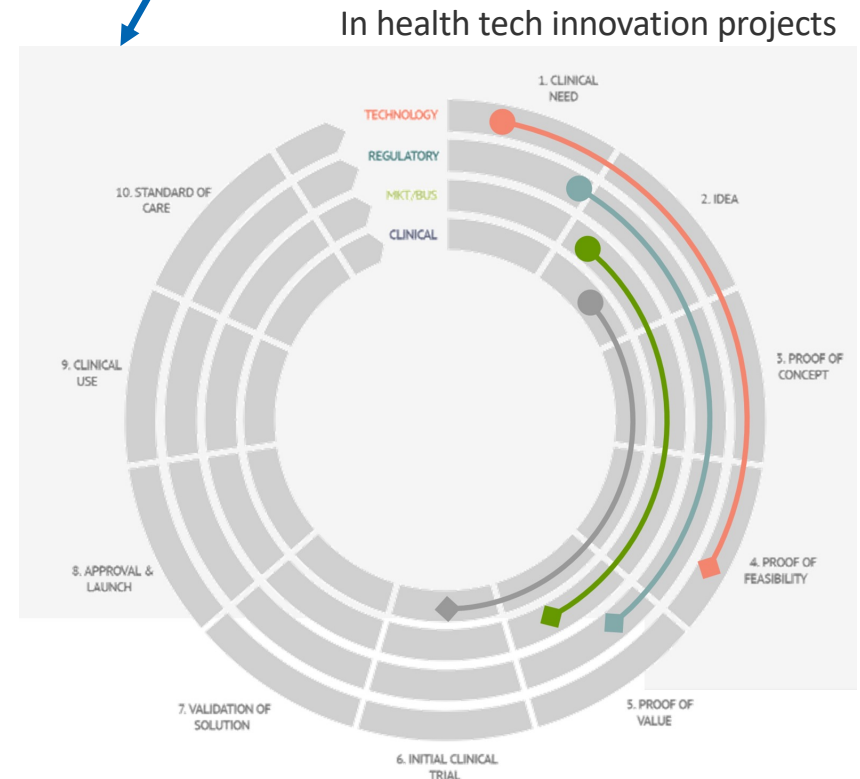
In health tech innovation projects

1. CLINICAL NEED

TECHNOLOGY

REGULATORY

MKT/BUS

CLINICAL

2. IDEA

10. STANDARD OF CARE

3. PROOF OF CONCEPT

9. CLINICAL USE

4. PROOF OF FEASIBILITY

8. APPROVAL & LAUNCH

7. VALIDATION OF SOLUTION

5. PROOF OF VALUE

6. INITIAL CLINICAL TRIAL